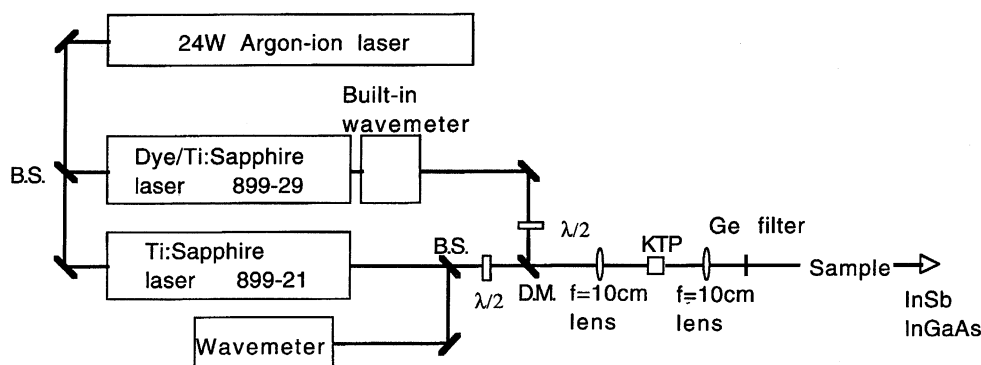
24W Argon-ion laser

Built-in wavemeter

B.S.

Dye/Ti:Sapphire laser 899-29

$\lambda/2$

Ti:Sapphire laser 899-21

B.S.

$\lambda/2$

D.M.

f=10cm lens

KTP

f=10cm lens

Ge filter

Sample

InSb
InGaAs

Wavemeter